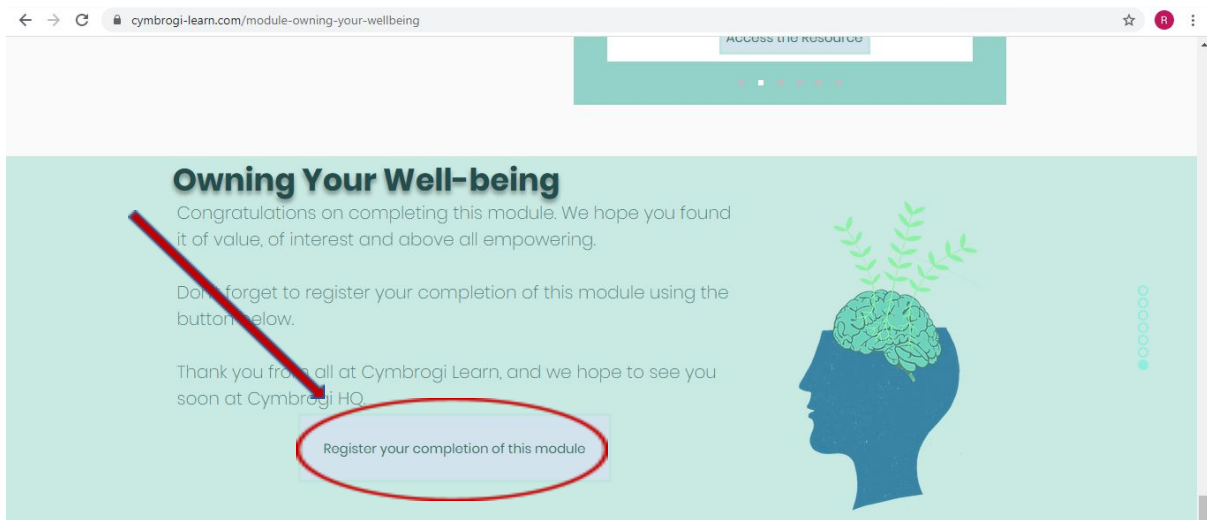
cymbrogi-learn.com/module-owning-your-wellbeing

R

Access the Resource

Owning Your Well-being

Congratulations on completing this module. We hope you found it of value, of interest and above all empowering.

Don't forget to register your completion of this module using the button below.

Thank you from all at Cymbrogi Learn, and we hope to see you soon at Cymbrogi HQ.

Register your completion of this module